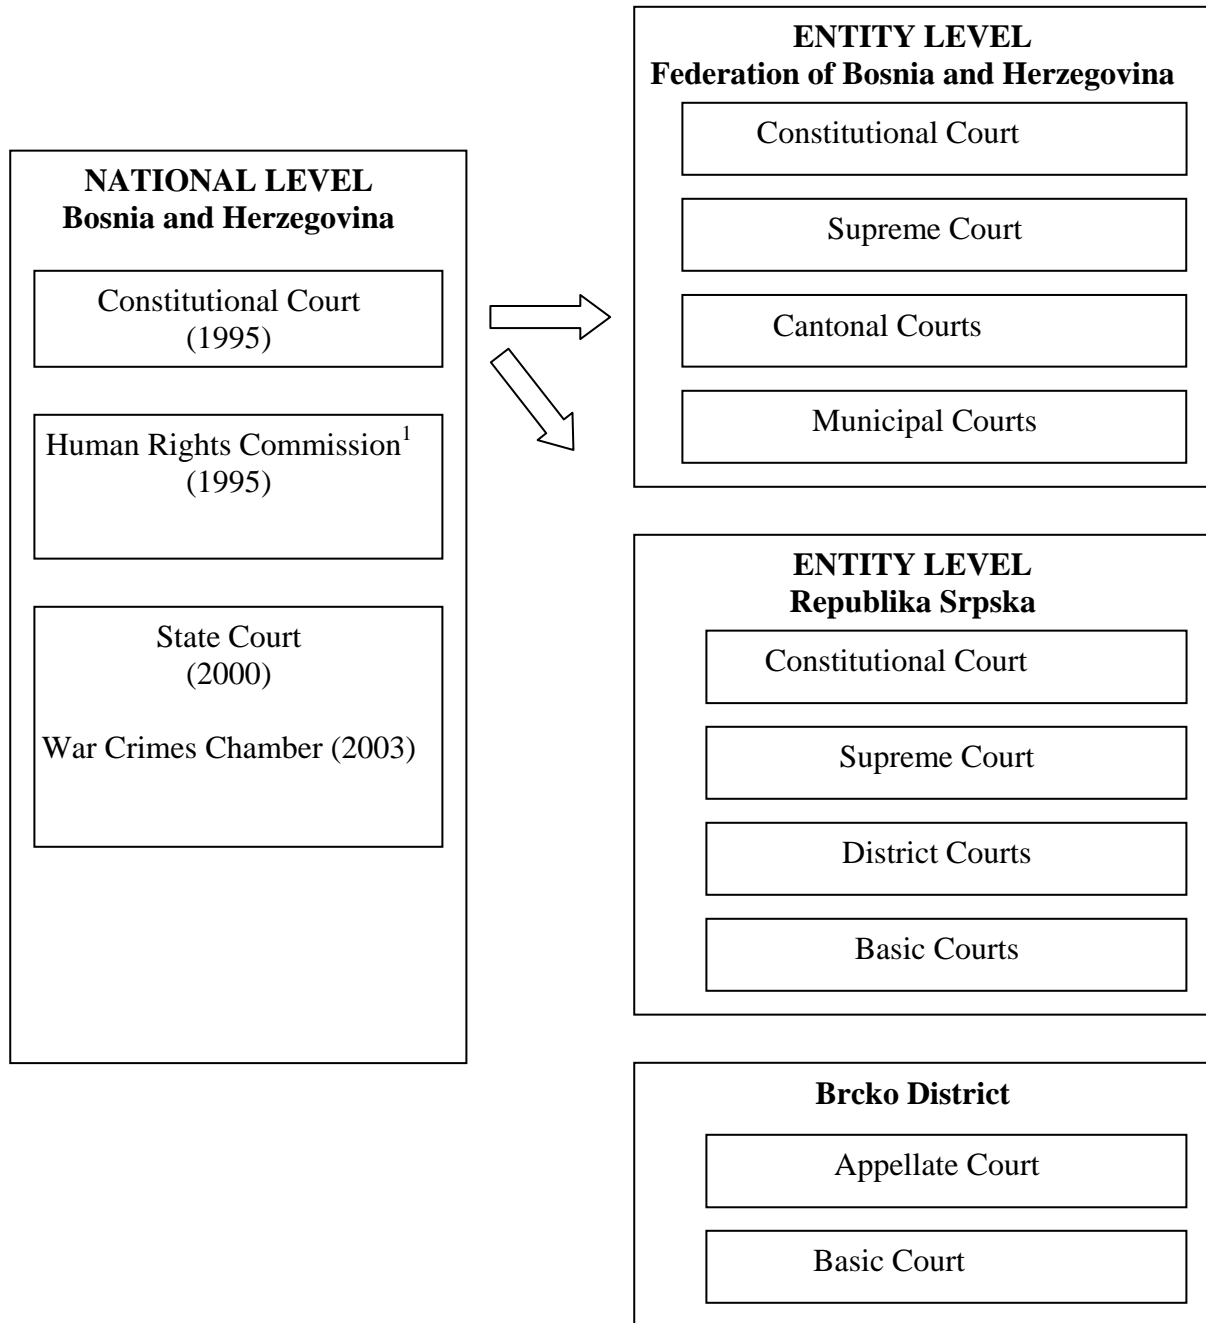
NATIONAL LEVEL
Bosnia and Herzegovina

Constitutional Court
(1995)

Human Rights Commission$^1$
(1995)

State Court
(2000)

War Crimes Chamber (2003)

ENTITY LEVEL
Federation of Bosnia and Herzegovina

Constitutional Court

Supreme Court

Cantonal Courts

Municipal Courts

ENTITY LEVEL
Republika Srpska

Constitutional Court

Supreme Court

District Courts

Basic Courts

Brcko District

Appellate Court

Basic Court